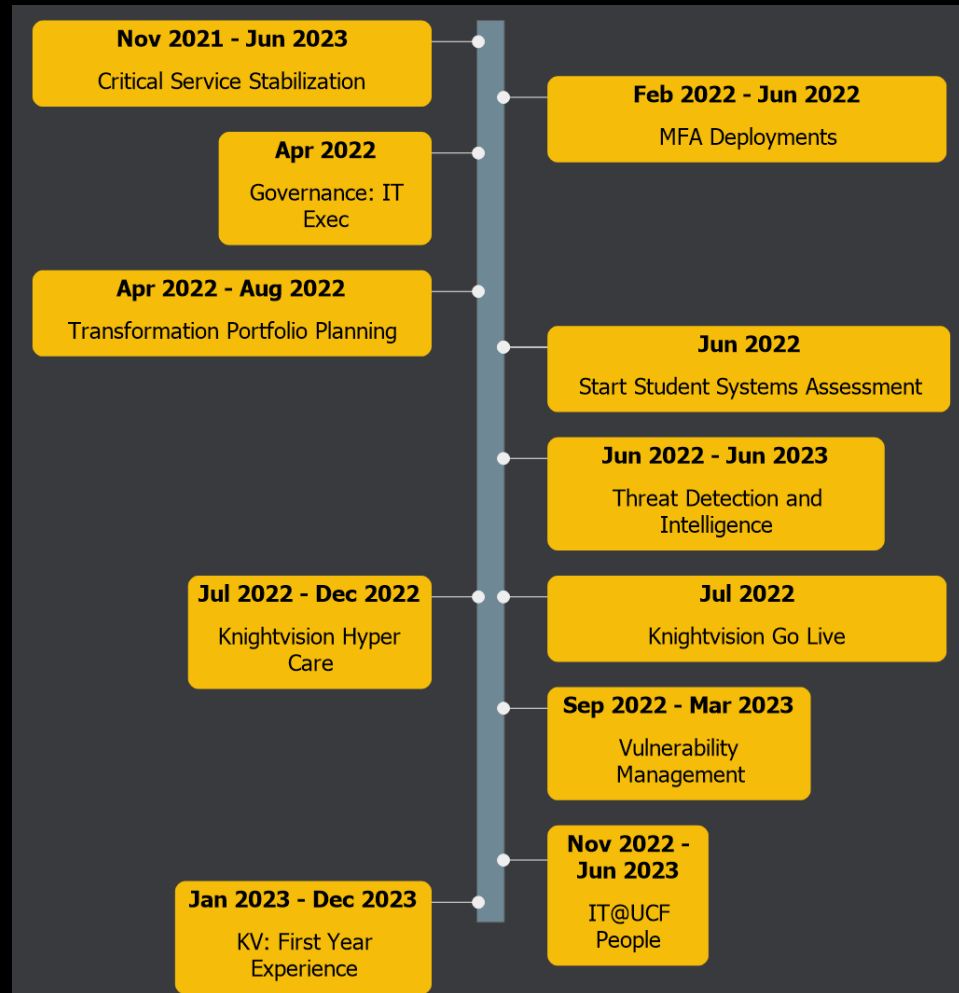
Nov 2021 - Jun 2023
Critical Service Stabilization

Feb 2022 - Jun 2022
MFA Deployments

Apr 2022
Governance: IT Exec

Apr 2022 - Aug 2022
Transformation Portfolio Planning

Jun 2022
Start Student Systems Assessment

Jun 2022 - Jun 2023
Threat Detection and Intelligence

Jul 2022 - Dec 2022
Knightvision Hyper Care

Jul 2022
Knightvision Go Live

Sep 2022 - Mar 2023
Vulnerability Management

Nov 2022 - Jun 2023
IT@UCF People

Jan 2023 - Dec 2023
KV: First Year Experience